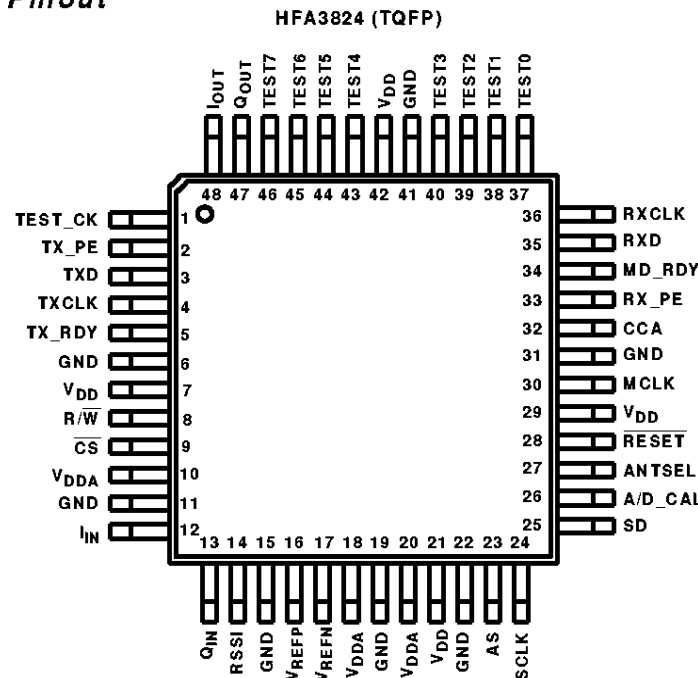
Pinout

HFA3824 (TQFP)

$I_{OUT}$ $Q_{OUT}$ TEST7 TEST6 TEST5 TEST4 $V_{DD}$ GND TEST3 TEST2 TEST1 TEST0

48 47 46 45 44 43 42 41 40 39 38 37

TEST_CK 1
TX_PE 2
TXD 3
TXCLK 4
TX_RDY 5
GND 6
$V_{DD}$ 7
R/$\overline{W}$ 8
$\overline{CS}$ 9
$V_{DDA}$ 10
GND 11
$I_{IN}$ 12

36 RXCLK
35 RXD
34 MD_RDY
33 RX_PE
32 CCA
31 GND
30 MCLK
29 $V_{DD}$
28 $\overline{RESET}$
27 ANTSEL
26 A/D_CAL
25 SD

13 14 15 16 17 18 19 20 21 22 23 24

$Q_{IN}$ RSSI GND $V_{REFP}$ $V_{REFN}$ $V_{DDA}$ GND $V_{DDA}$ $V_{DD}$ GND AS SCLK